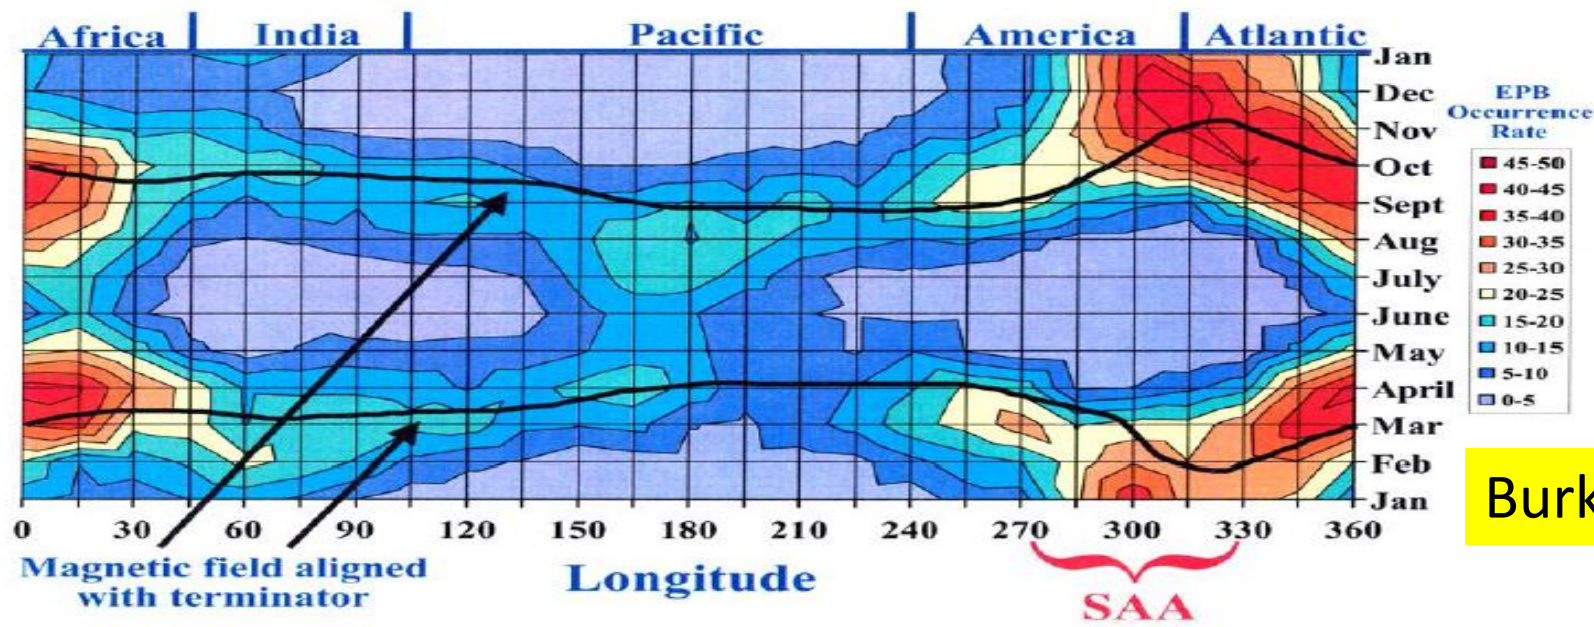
Africa | India | Pacific | America | Atlantic

Jan
Dec
Nov
Oct
Sept
Aug
July
June
May
April
Mar
Feb
Jan

EPB Occurrence Rate
45-50
40-45
35-40
30-35
25-30
20-25
15-20
10-15
5-10
0-5

0 30 60 90 120 150 180 210 240 270 300 330 360

Magnetic field aligned with terminator

Longitude

SAA

Burk